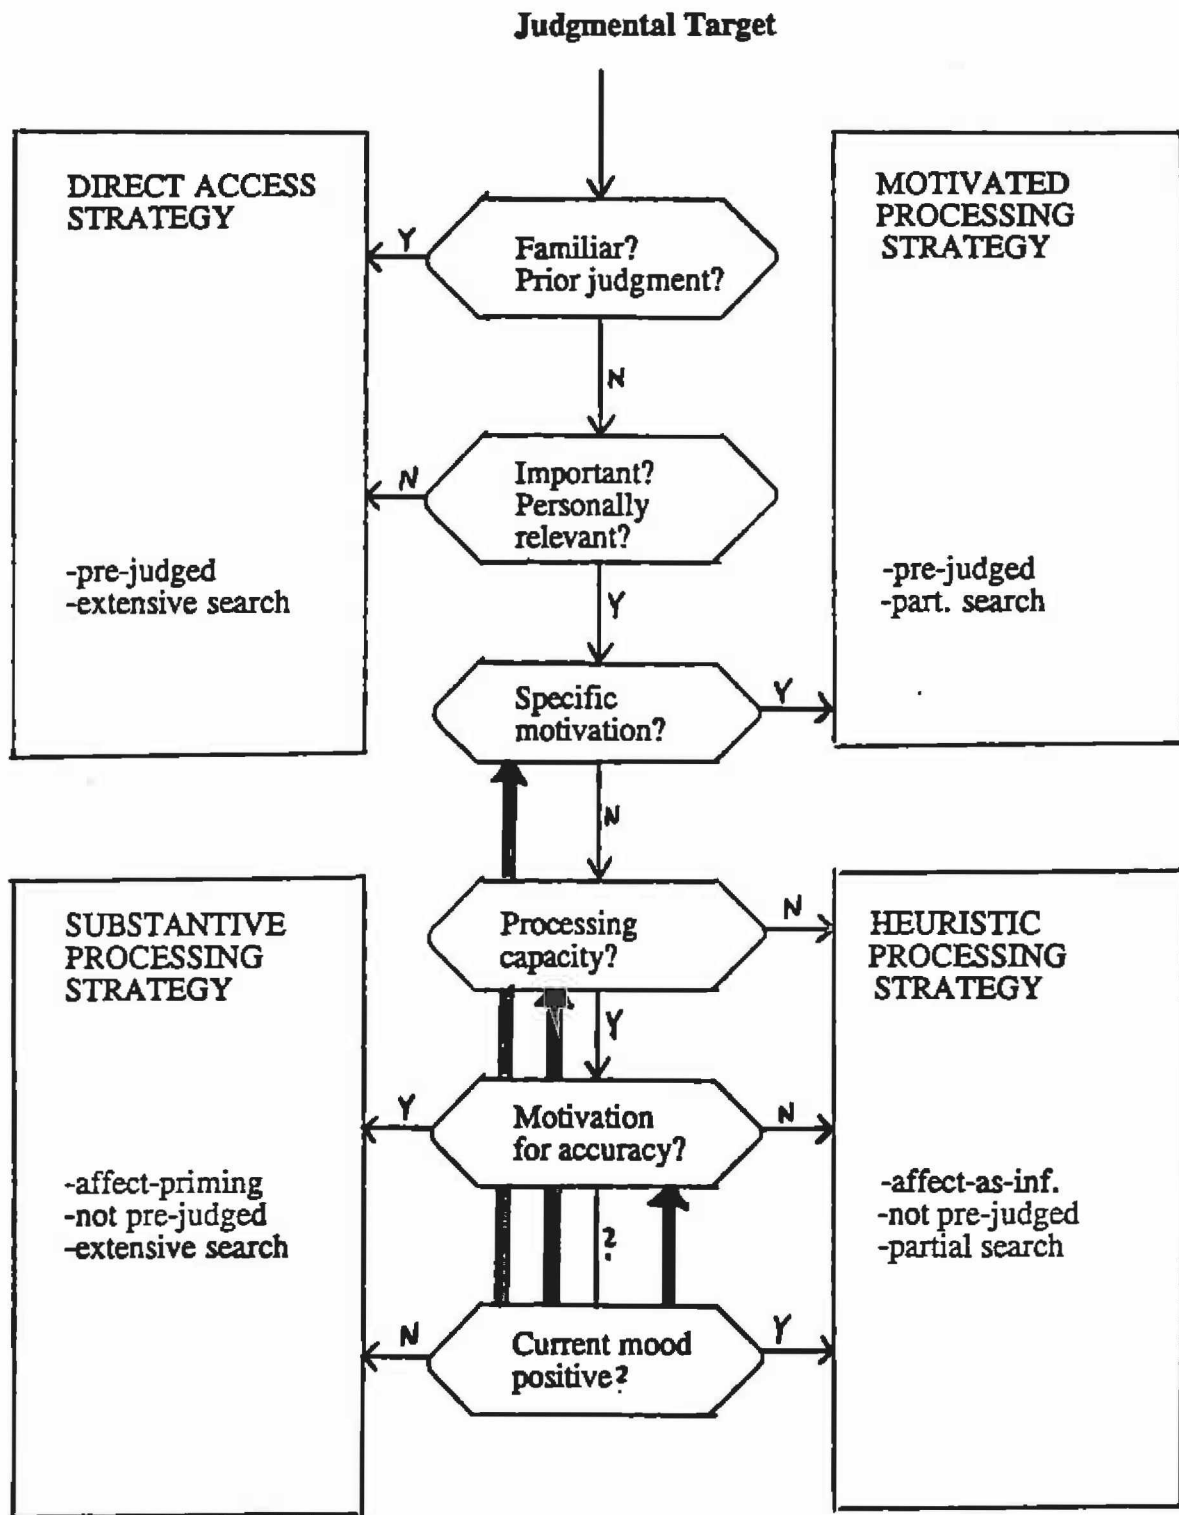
Judgmental Target

DIRECT ACCESS STRATEGY

-pre-judged
-extensive search

MOTIVATED PROCESSING STRATEGY

-pre-judged
-part. search

Y

Familiar? Prior judgment?

N

N

Important? Personally relevant?

Y

Specific motivation?

Y

N

SUBSTANTIVE PROCESSING STRATEGY

-affect-priming
-not pre-judged
-extensive search

HEURISTIC PROCESSING STRATEGY

-affect-as-inf.
-not pre-judged
-partial search

Processing capacity?

N

Y

Y

Motivation for accuracy?

N

?

N

Current mood positive?

Y